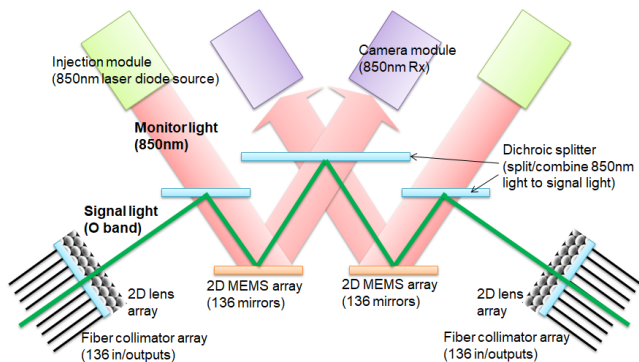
Injection module
(850nm laser diode source)

Camera module
(850nm Rx)

Monitor light
(850nm)

Dichroic splitter
(split/combine 850nm light to signal light)

Signal light
(O band)

2D lens array

2D MEMS array
(136 mirrors)

2D MEMS array
(136 mirrors)

2D lens array

Fiber collimator array
(136 in/outputs)

Fiber collimator array
(136 in/outputs)